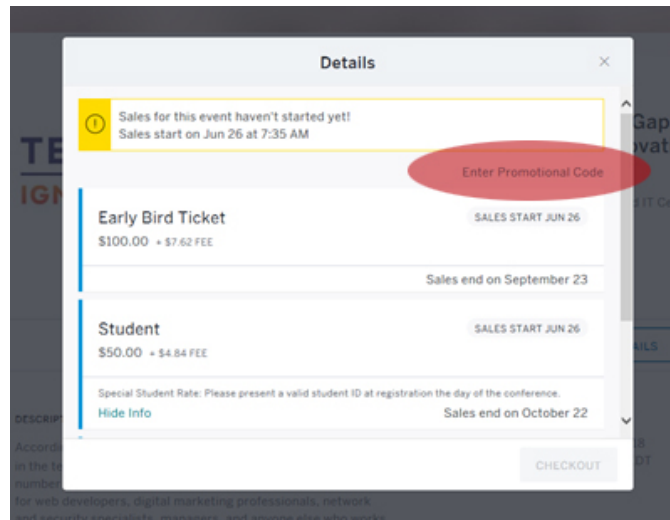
Details

×

Sales for this event haven't started yet!
Sales start on Jun 26 at 7:35 AM

Enter Promotional Code

Early Bird Ticket
$100.00 + $7.62 FEE
SALES START JUN 26
Sales end on September 23

Student
$50.00 + $4.84 FEE
SALES START JUN 26
Special Student Rate: Please present a valid student ID at registration the day of the conference.
Hide Info
Sales end on October 22

CHECKOUT

TE
IGN
Gap
ovat
IT C
ILS
DESCRI
Accord
in the te
number
for web developers, digital marketing professionals, network
and security specialists, managers, and anyone else who works
18
DT